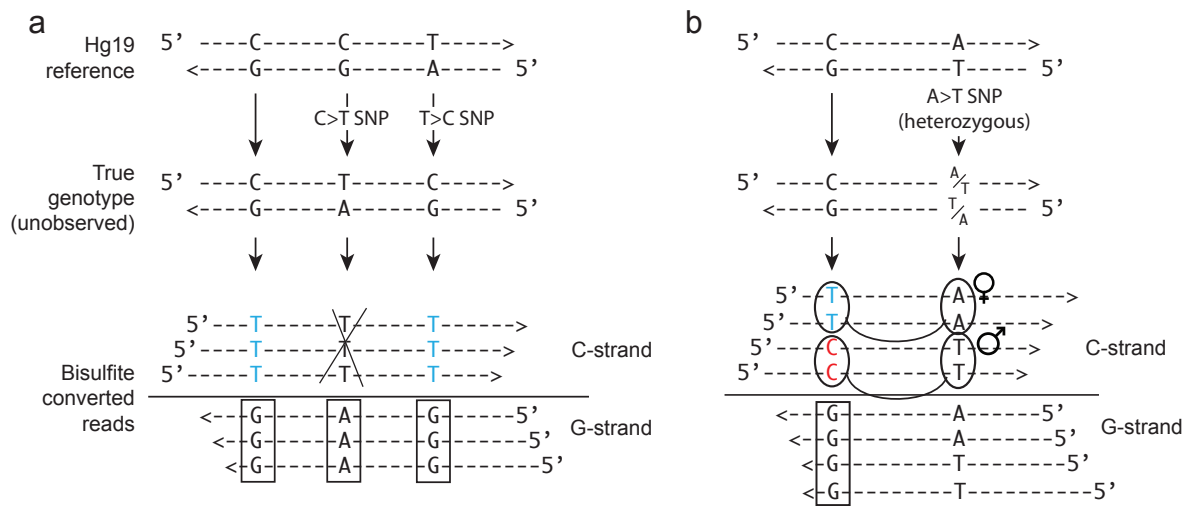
a

Hg19 reference
5' ----C------C------T----->
<----G------G------A----- 5'

C>T SNP
T>C SNP

True genotype (unobserved)
5' ----C------T------C----->
<----G------A------G----- 5'

Bisulfite converted reads

5'---T--------T--------T--------->
5'---T--------T--------T--------->
5'---T--------T--------T--------->

C-strand

<---G--------A--------G--------5'
<---G--------A--------G--------5'
<---G--------A--------G--------5'

G-strand

b

5' ----C---------A---->
<----G---------T---- 5'

A>T SNP (heterozygous)

5' ----C--------- A/T --->
<----G--------- T/A ---- 5'

5'--T----------A---------->
5'--T----------A---------->
5'--C----------T---------->
5'--C----------T---------->

♀
♂

C-strand

<---G--------A------5'
<---G--------A------5'
<---G--------T------5'
<---G--------T---------5'

G-strand